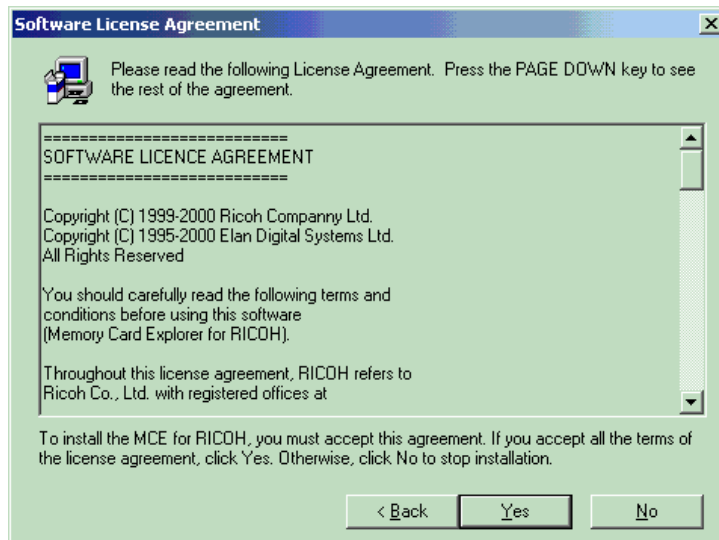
Software License Agreement

Please read the following License Agreement. Press the PAGE DOWN key to see the rest of the agreement.

===========================
SOFTWARE LICENCE AGREEMENT
===========================

Copyright (C) 1999-2000 Ricoh Companny Ltd.
Copyright (C) 1995-2000 Elan Digital Systems Ltd.
All Rights Reserved

You should carefully read the following terms and conditions before using this software (Memory Card Explorer for RICOH).

Throughout this license agreement, RICOH refers to Ricoh Co., Ltd. with registered offices at

To install the MCE for RICOH, you must accept this agreement. If you accept all the terms of the license agreement, click Yes. Otherwise, click No to stop installation.

< Back | Yes | No